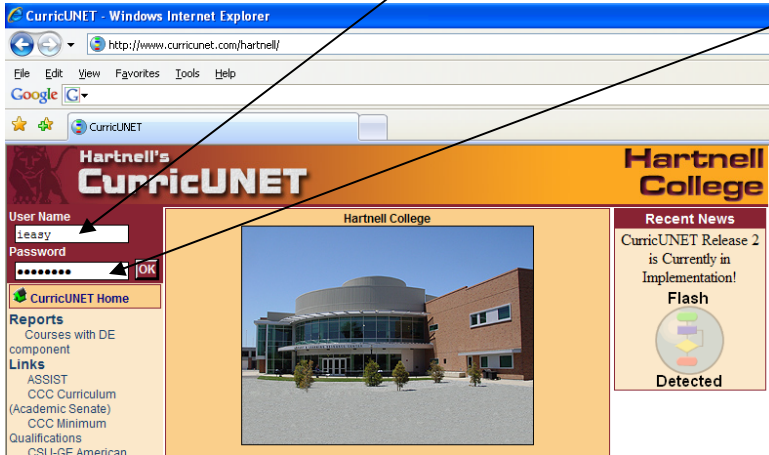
CurricUNET - Windows Internet Explorer

http://www.curricunet.com/hartnell/

File Edit View Favorites Tools Help

Google

CurricUNET

Hartnell's CurricUNET

Hartnell College

User Name
ieasy
Password
••••••••
OK

CurricUNET Home

Reports
Courses with DE component

Links
ASSIST
CCC Curriculum (Academic Senate)
CCC Minimum Qualifications
CSU-GE American

Hartnell College

Recent News

CurricUNET Release 2 is Currently in Implementation!

Flash

Detected